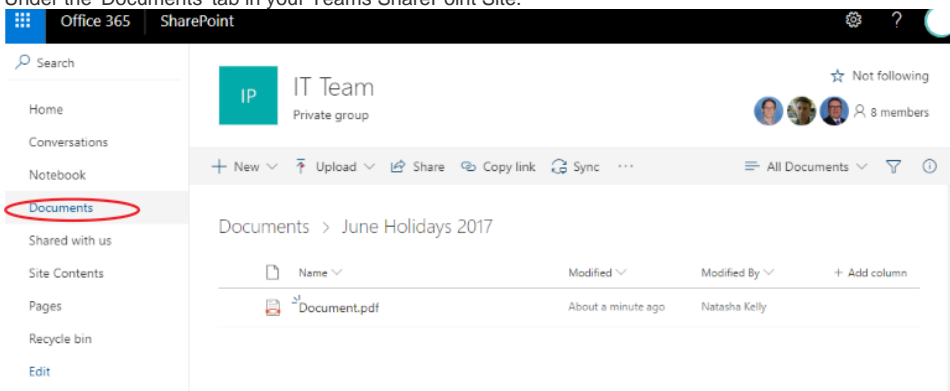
Under the 'Documents' tab in your Teams SharePoint Site.

Office 365 SharePoint

?

Search

Home

Conversations

Notebook

Documents

Shared with us

Site Contents

Pages

Recycle bin

Edit

IP

IT Team

Private group

Not following

8 members

+ New Upload Share Copy link Sync ···

All Documents

Documents > June Holidays 2017

| | Name | Modified | Modified By | + Add column |
|---|---|---|---|---|
| | Document.pdf | About a minute ago | Natasha Kelly | |